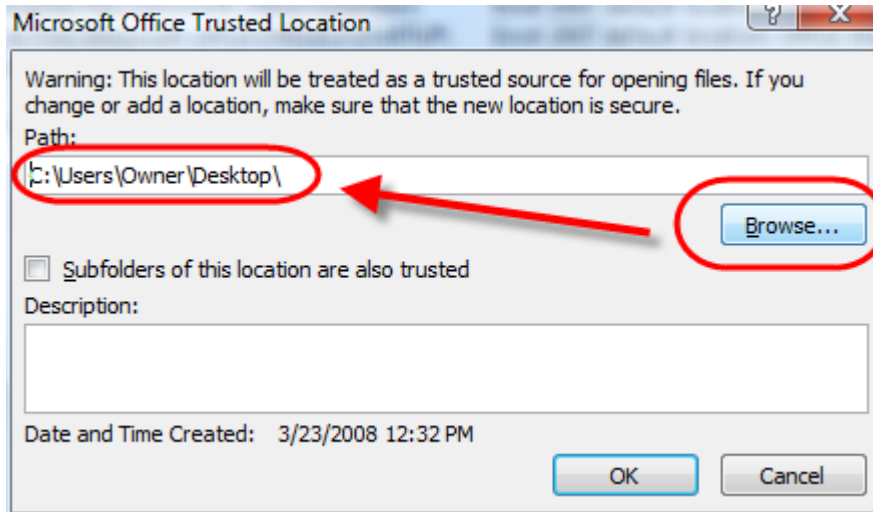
Microsoft Office Trusted Location

?

Warning: This location will be treated as a trusted source for opening files. If you change or add a location, make sure that the new location is secure.

Path:

C:\Users\Owner\Desktop\

Browse...

Subfolders of this location are also trusted

Description:

Date and Time Created: 3/23/2008 12:32 PM

OK

Cancel